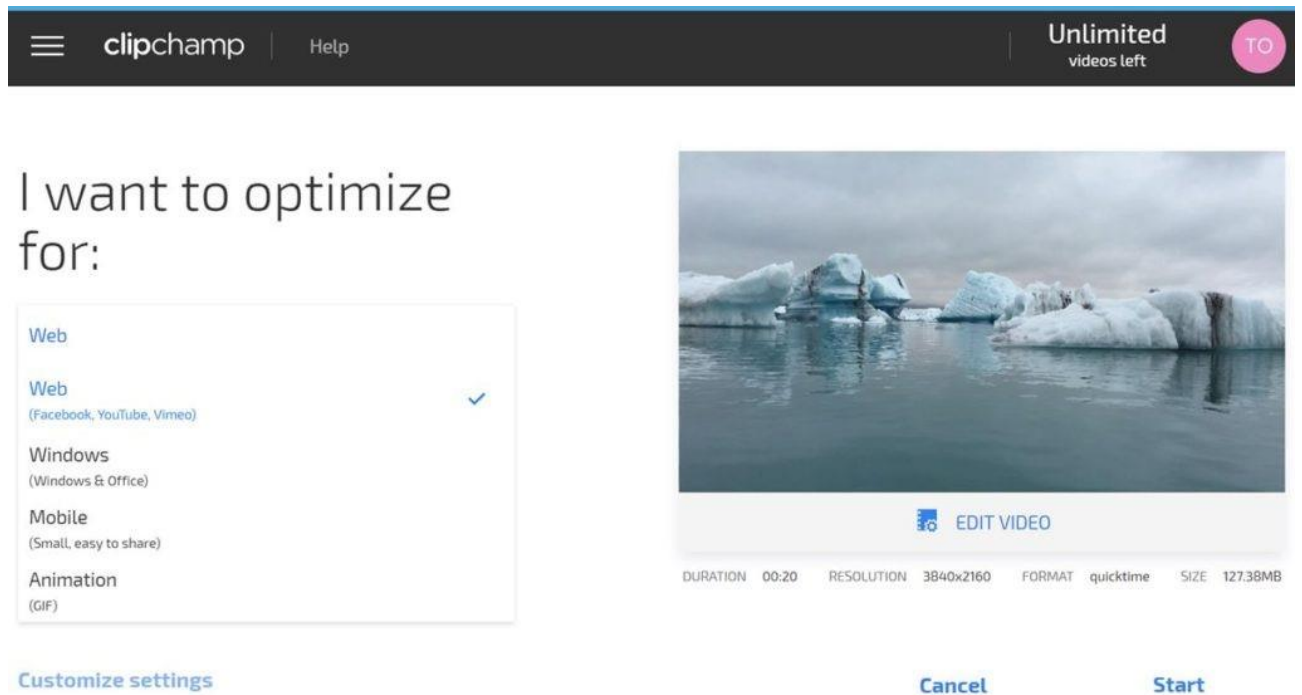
clipchamp Help

Unlimited
videos left

TO

I want to optimize for:

Web

Web
(Facebook, YouTube, Vimeo)

Windows
(Windows & Office)

Mobile
(Small, easy to share)

Animation
(GIF)

EDIT VIDEO

DURATION 00:20 RESOLUTION 3840x2160 FORMAT quicktime SIZE 127.38MB

Customize settings

Cancel

Start